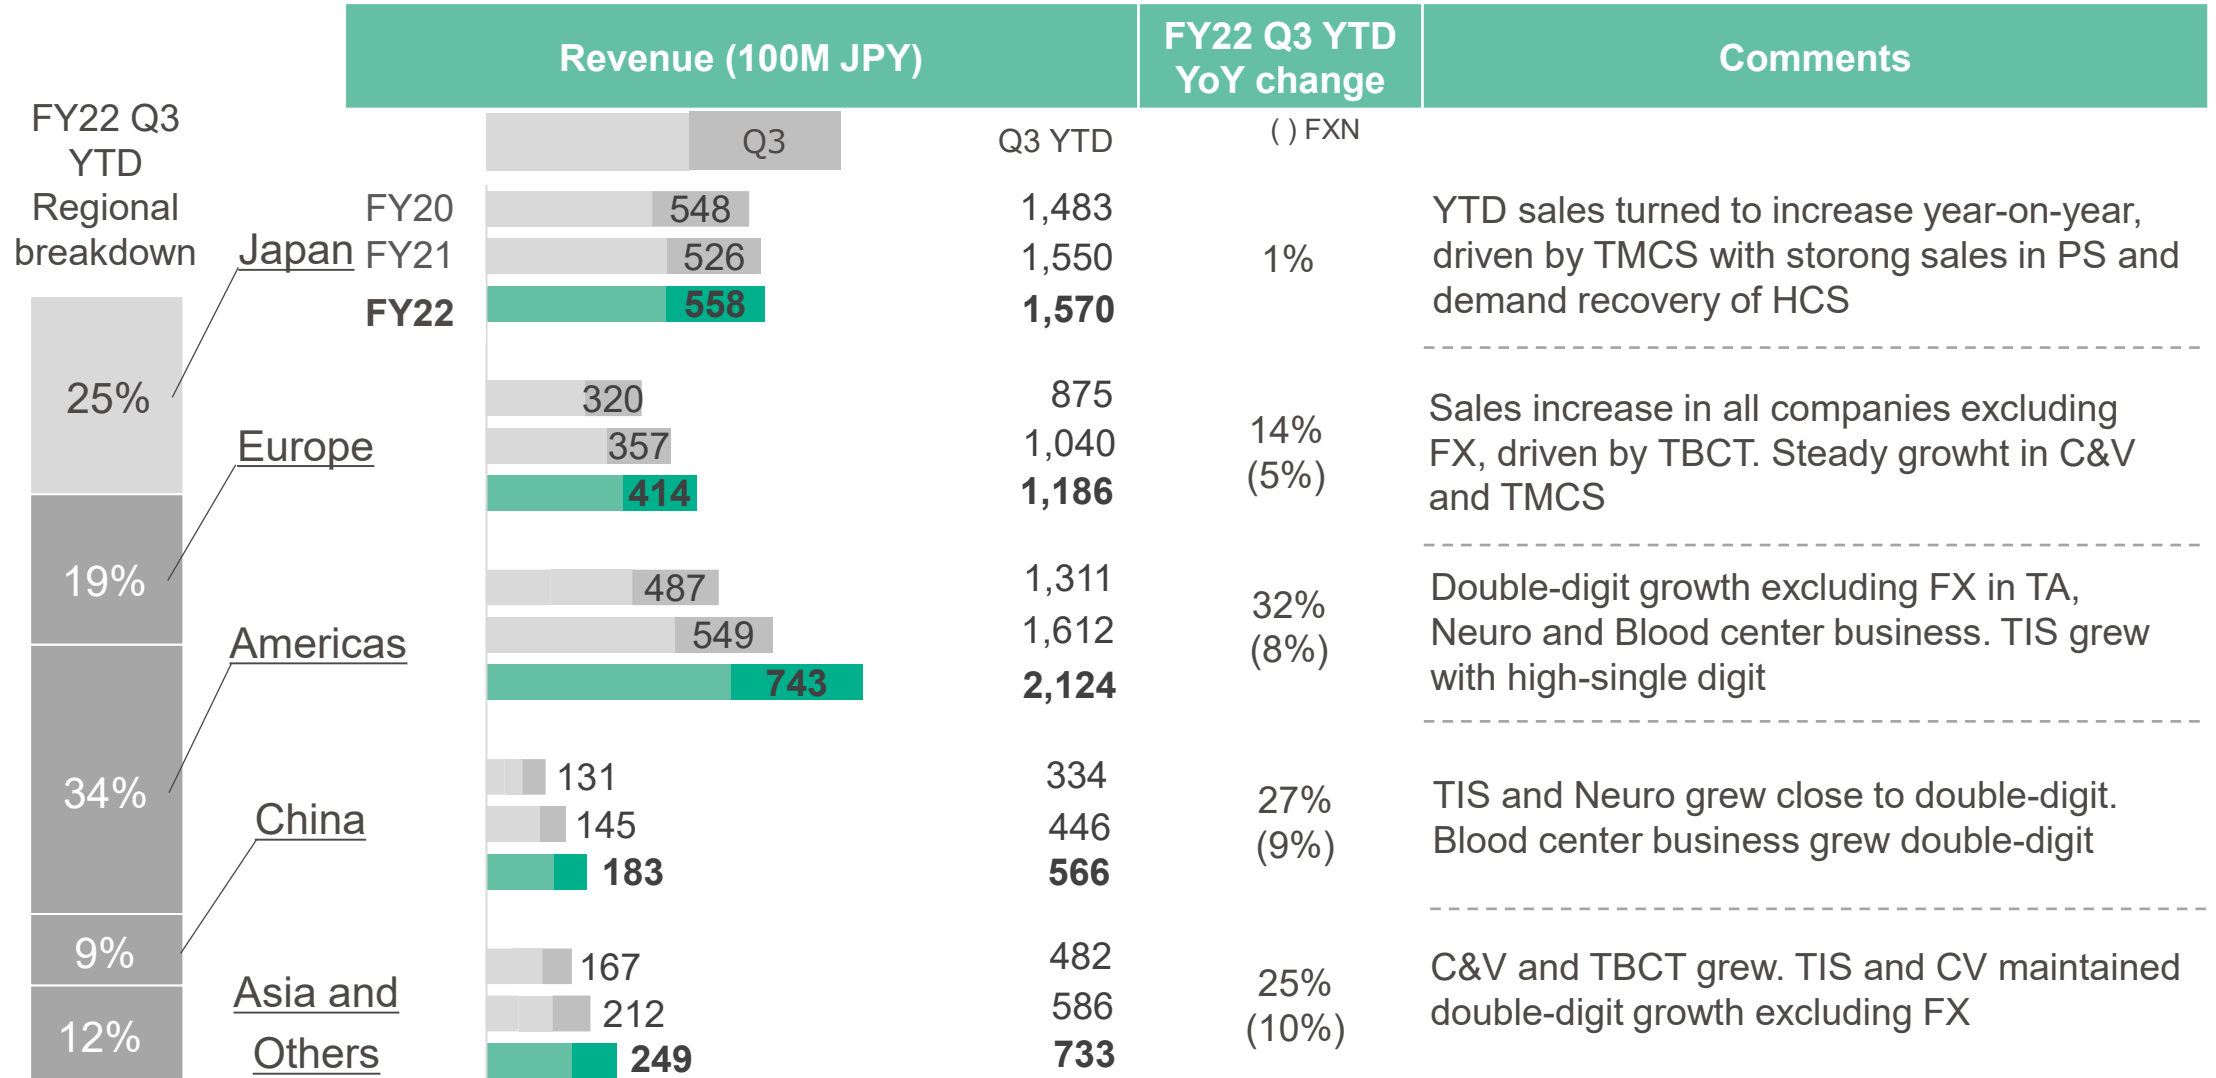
Revenue (100M JPY)

FY22 Q3 YTD YoY change

Comments

FY22 Q3 YTD Regional breakdown

Q3

Q3 YTD

( ) FXN

25%

19%

34%

9%

12%

Japan

FY20 548 1,483

FY21 526 1,550

FY22 558 1,570

1%

YTD sales turned to increase year-on-year, driven by TMCS with storong sales in PS and demand recovery of HCS

Europe

320 875

357 1,040

414 1,186

14% (5%)

Sales increase in all companies excluding FX, driven by TBCT. Steady growht in C&V and TMCS

Americas

487 1,311

549 1,612

743 2,124

32% (8%)

Double-digit growth excluding FX in TA, Neuro and Blood center business. TIS grew with high-single digit

China

131 334

145 446

183 566

27% (9%)

TIS and Neuro grew close to double-digit. Blood center business grew double-digit

Asia and Others

167 482

212 586

249 733

25% (10%)

C&V and TBCT grew. TIS and CV maintained double-digit growth excluding FX